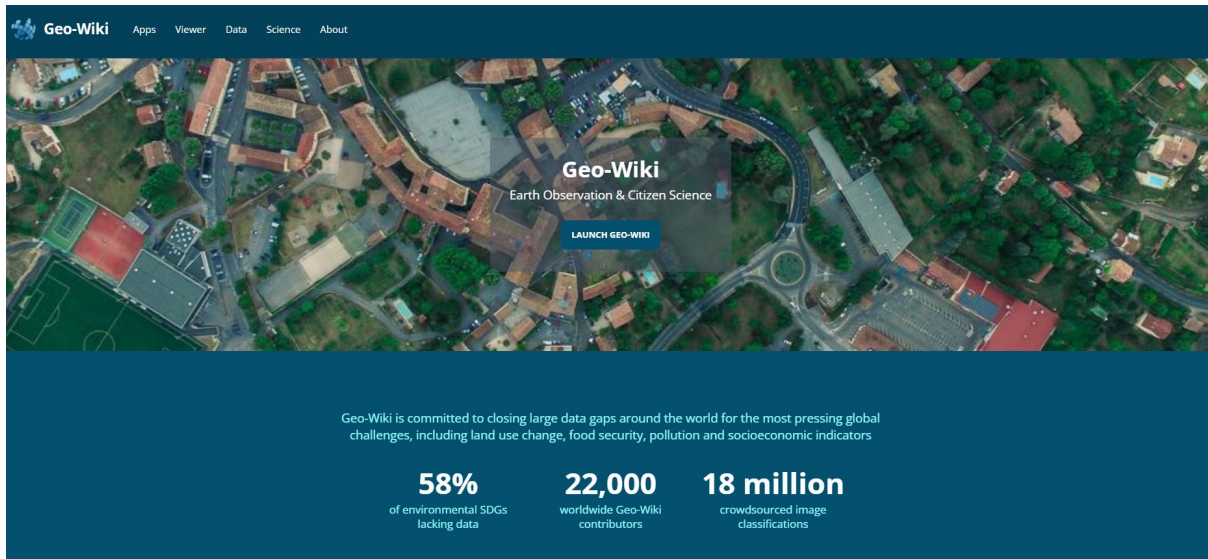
Geo-Wiki Apps Viewer Data Science About

Geo-Wiki
Earth Observation & Citizen Science

LAUNCH GEO-WIKI

Geo-Wiki is committed to closing large data gaps around the world for the most pressing global challenges, including land use change, food security, pollution and socioeconomic indicators

58%
of environmental SDGs lacking data

22,000
worldwide Geo-Wiki contributors

18 million
crowdsourced image classifications